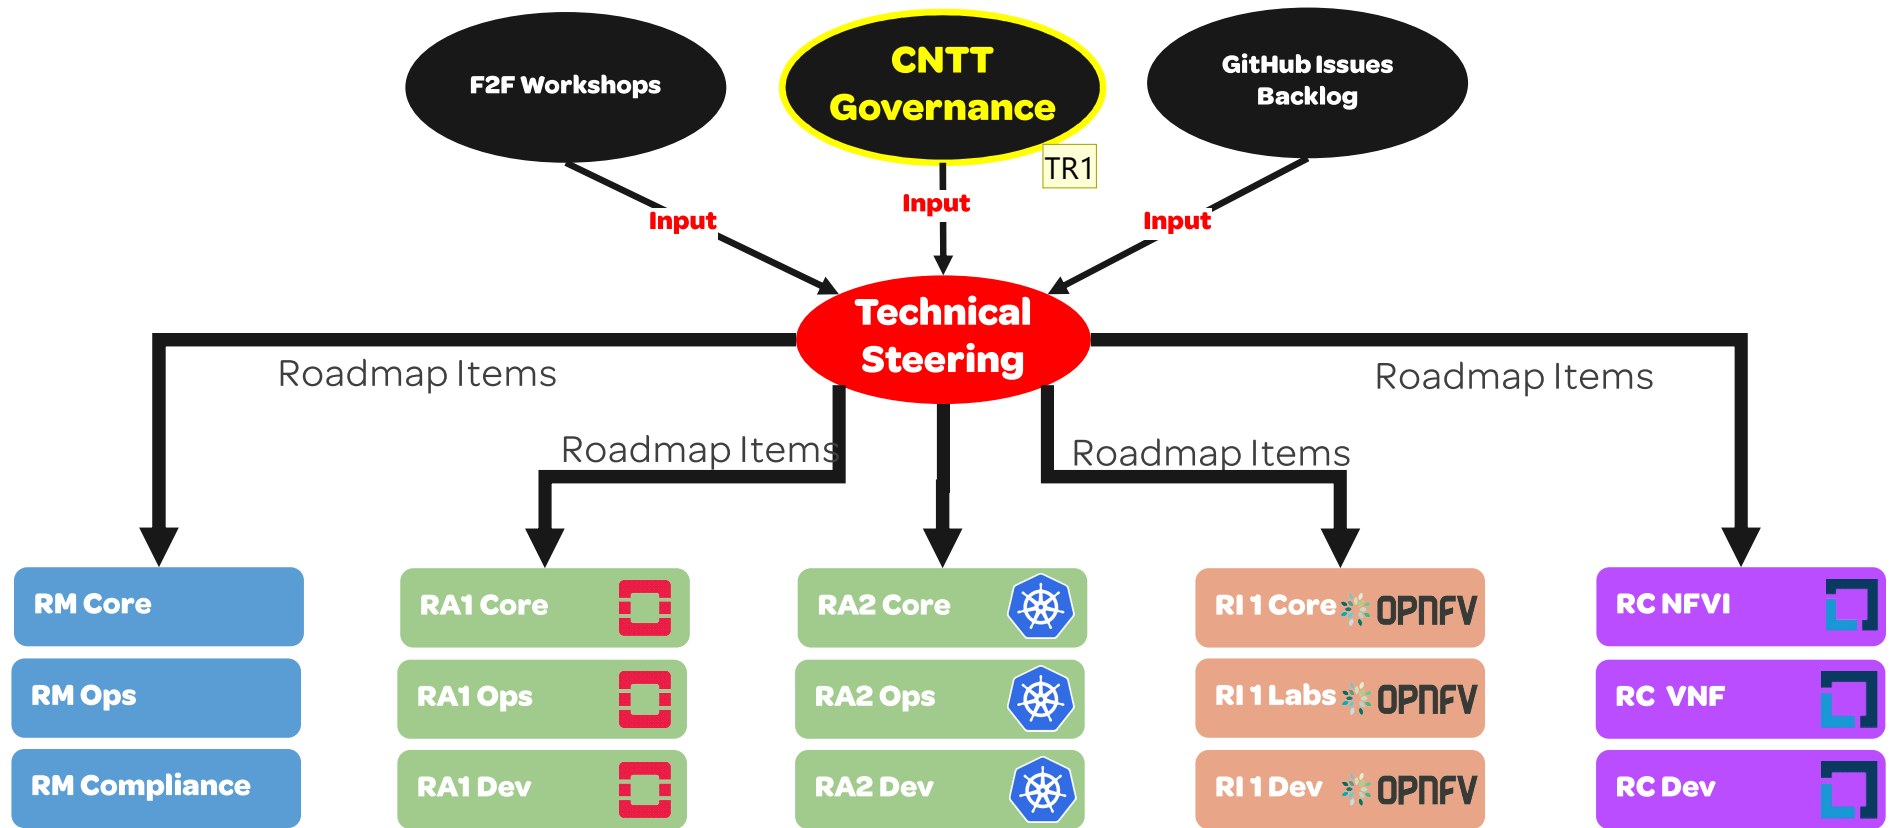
F2F Workshops

CNTT Governance

GitHub Issues Backlog

TR1

Input

Input

Input

Technical Steering

Roadmap Items

Roadmap Items

Roadmap Items

Roadmap Items

RM Core

RM Ops

RM Compliance

RA1 Core

RA1 Ops

RA1 Dev

RA2 Core

RA2 Ops

RA2 Dev

RI 1 Core OPNFV

RI 1 Labs OPNFV

RI 1 Dev OPNFV

RC NFVI

RC VNF

RC Dev